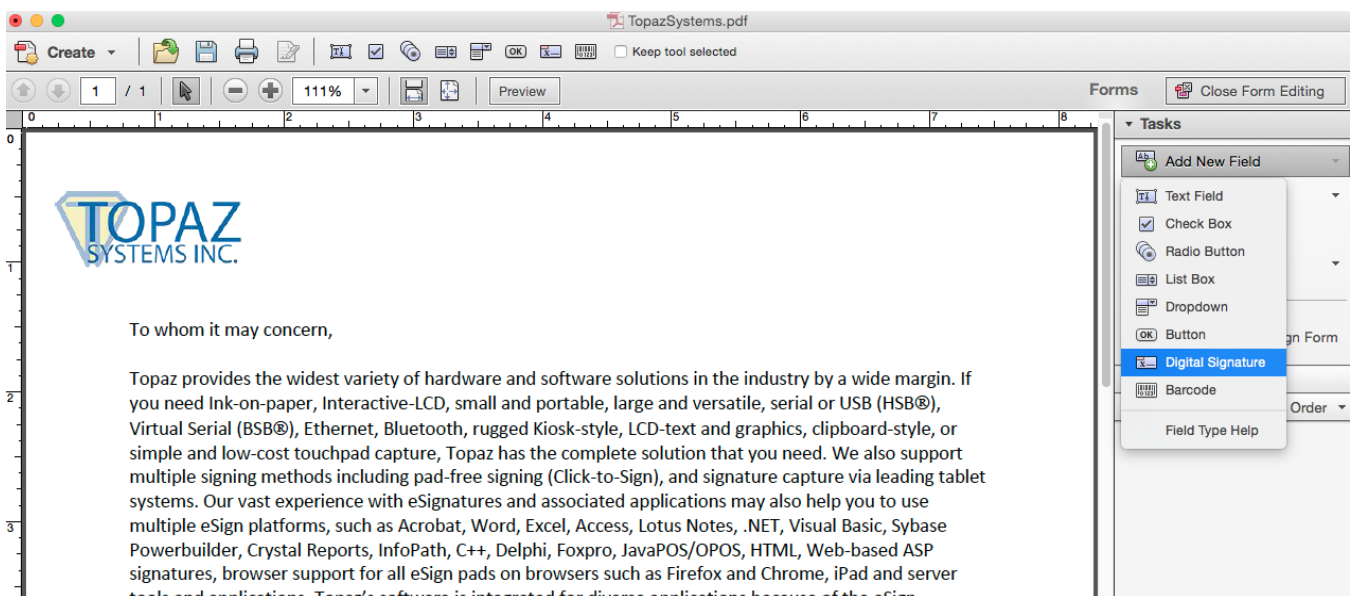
TopazSystems.pdf

Create

Keep tool selected

1 / 1

111%

Preview

Forms

Close Form Editing

0 1 2 3 4 5 6 7 8

Tasks

Add New Field

Text Field

Check Box

Radio Button

List Box

Dropdown

Button

Digital Signature

Barcode

Field Type Help

gn Form

Order

TOPAZ
SYSTEMS INC.

To whom it may concern,

Topaz provides the widest variety of hardware and software solutions in the industry by a wide margin. If you need Ink-on-paper, Interactive-LCD, small and portable, large and versatile, serial or USB (HSB®), Virtual Serial (BSB®), Ethernet, Bluetooth, rugged Kiosk-style, LCD-text and graphics, clipboard-style, or simple and low-cost touchpad capture, Topaz has the complete solution that you need. We also support multiple signing methods including pad-free signing (Click-to-Sign), and signature capture via leading tablet systems. Our vast experience with eSignatures and associated applications may also help you to use multiple eSign platforms, such as Acrobat, Word, Excel, Access, Lotus Notes, .NET, Visual Basic, Sybase Powerbuilder, Crystal Reports, InfoPath, C++, Delphi, Foxpro, JavaPOS/OPOS, HTML, Web-based ASP signatures, browser support for all eSign pads on browsers such as Firefox and Chrome, iPad and server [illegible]